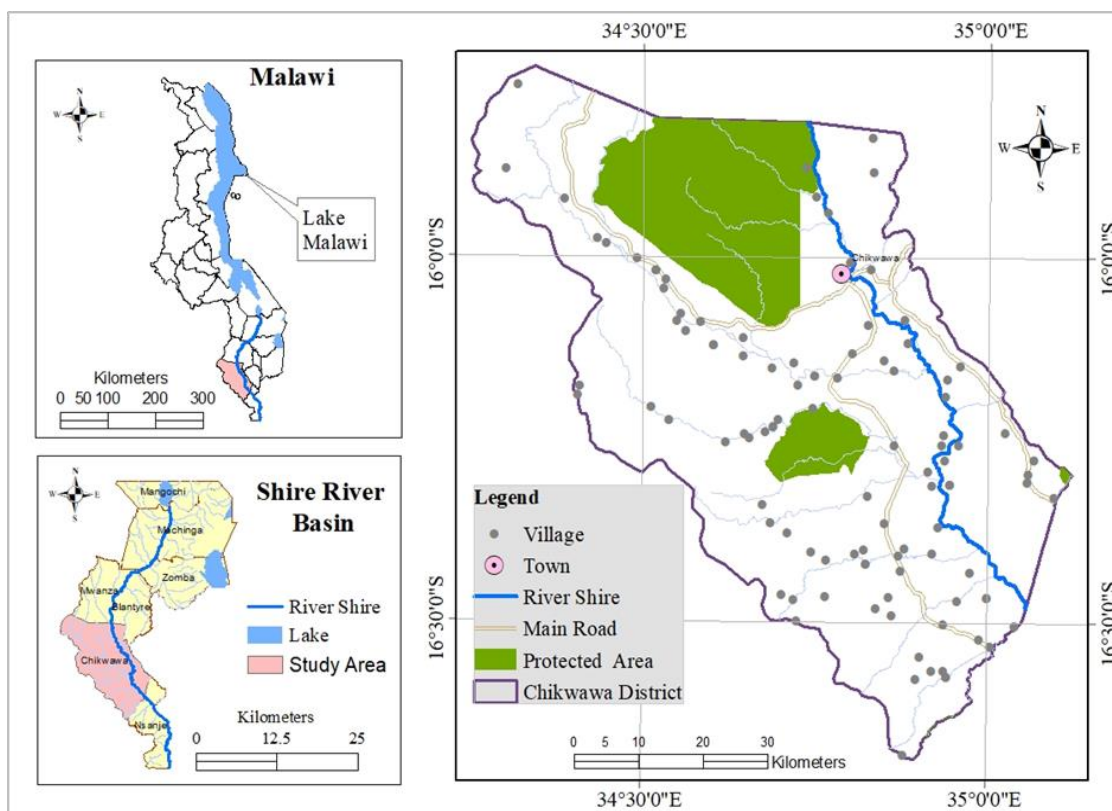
Malawi

N
W E
S

Lake Malawi

Kilometers
0 50 100 200 300

Shire River Basin

N
W E
S

Mangochi
Machinga
Zomba
Mwanza
Blantyre
Chikwawa
Nsanje

River Shire
Lake
Study Area

Kilometers
0 12.5 25

34°30'0"E
35°0'0"E

N
W E
S

16°0'0"S
16°0'0"S
16°30'0"S
16°30'0"S

Chikwawa

Legend
Village
Town
River Shire
Main Road
Protected Area
Chikwawa District

0 5 10 20 30
Kilometers

34°30'0"E
35°0'0"E